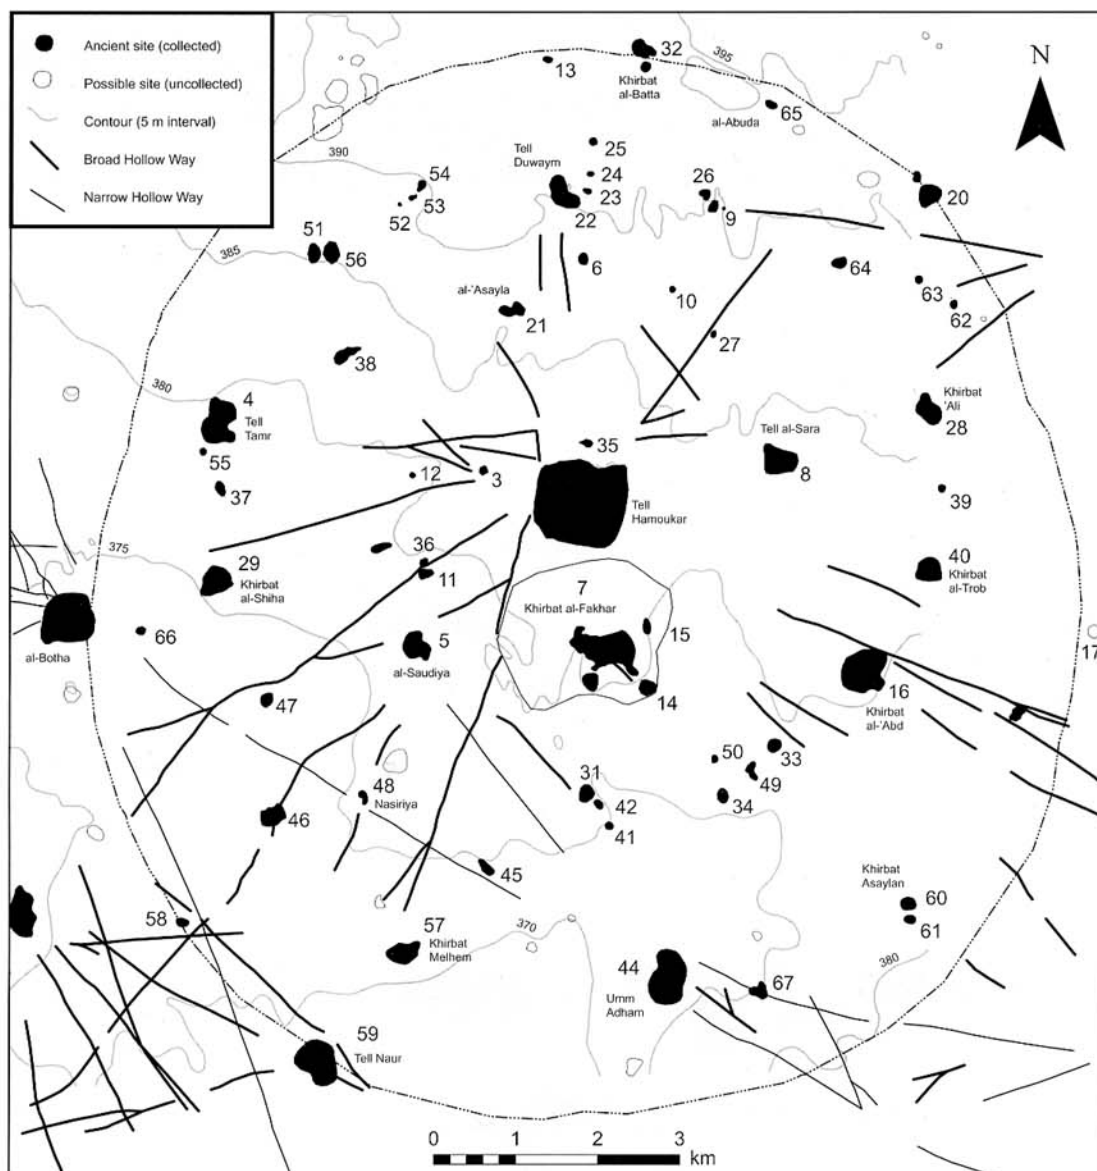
Ancient site (collected)
Possible site (uncollected)
Contour (5 m interval)
Broad Hollow Way
Narrow Hollow Way

N

32
Khirbat al-Batta
395
13
al-Abuda
65
390
Tell Duwaym
25
24
23
22
26
9
20
54
53
52
51
56
385
6
64
al-'Asayla
21
10
63
62
27
38
380
4
Tell Tamr
Khirbat 'Ali
28
35
Tell al-Sara
8
55
12
3
37
Tell Hamoukar
39
375
36
29
Khirbat al-Shiha
11
40
Khirbat al-Trob
7
Khirbat al-Fakhar
15
al-Botha
66
5
al-Saudiya
17
16
Khirbat al-'Abd
14
47
50
33
49
48
Nasiriya
31
42
34
46
41
45
Khirbat Asaylan
60
61
58
57
Khirbat Melhem
370
44
Umm Adham
380
67
59
Tell Naur
0
1
2
3
km